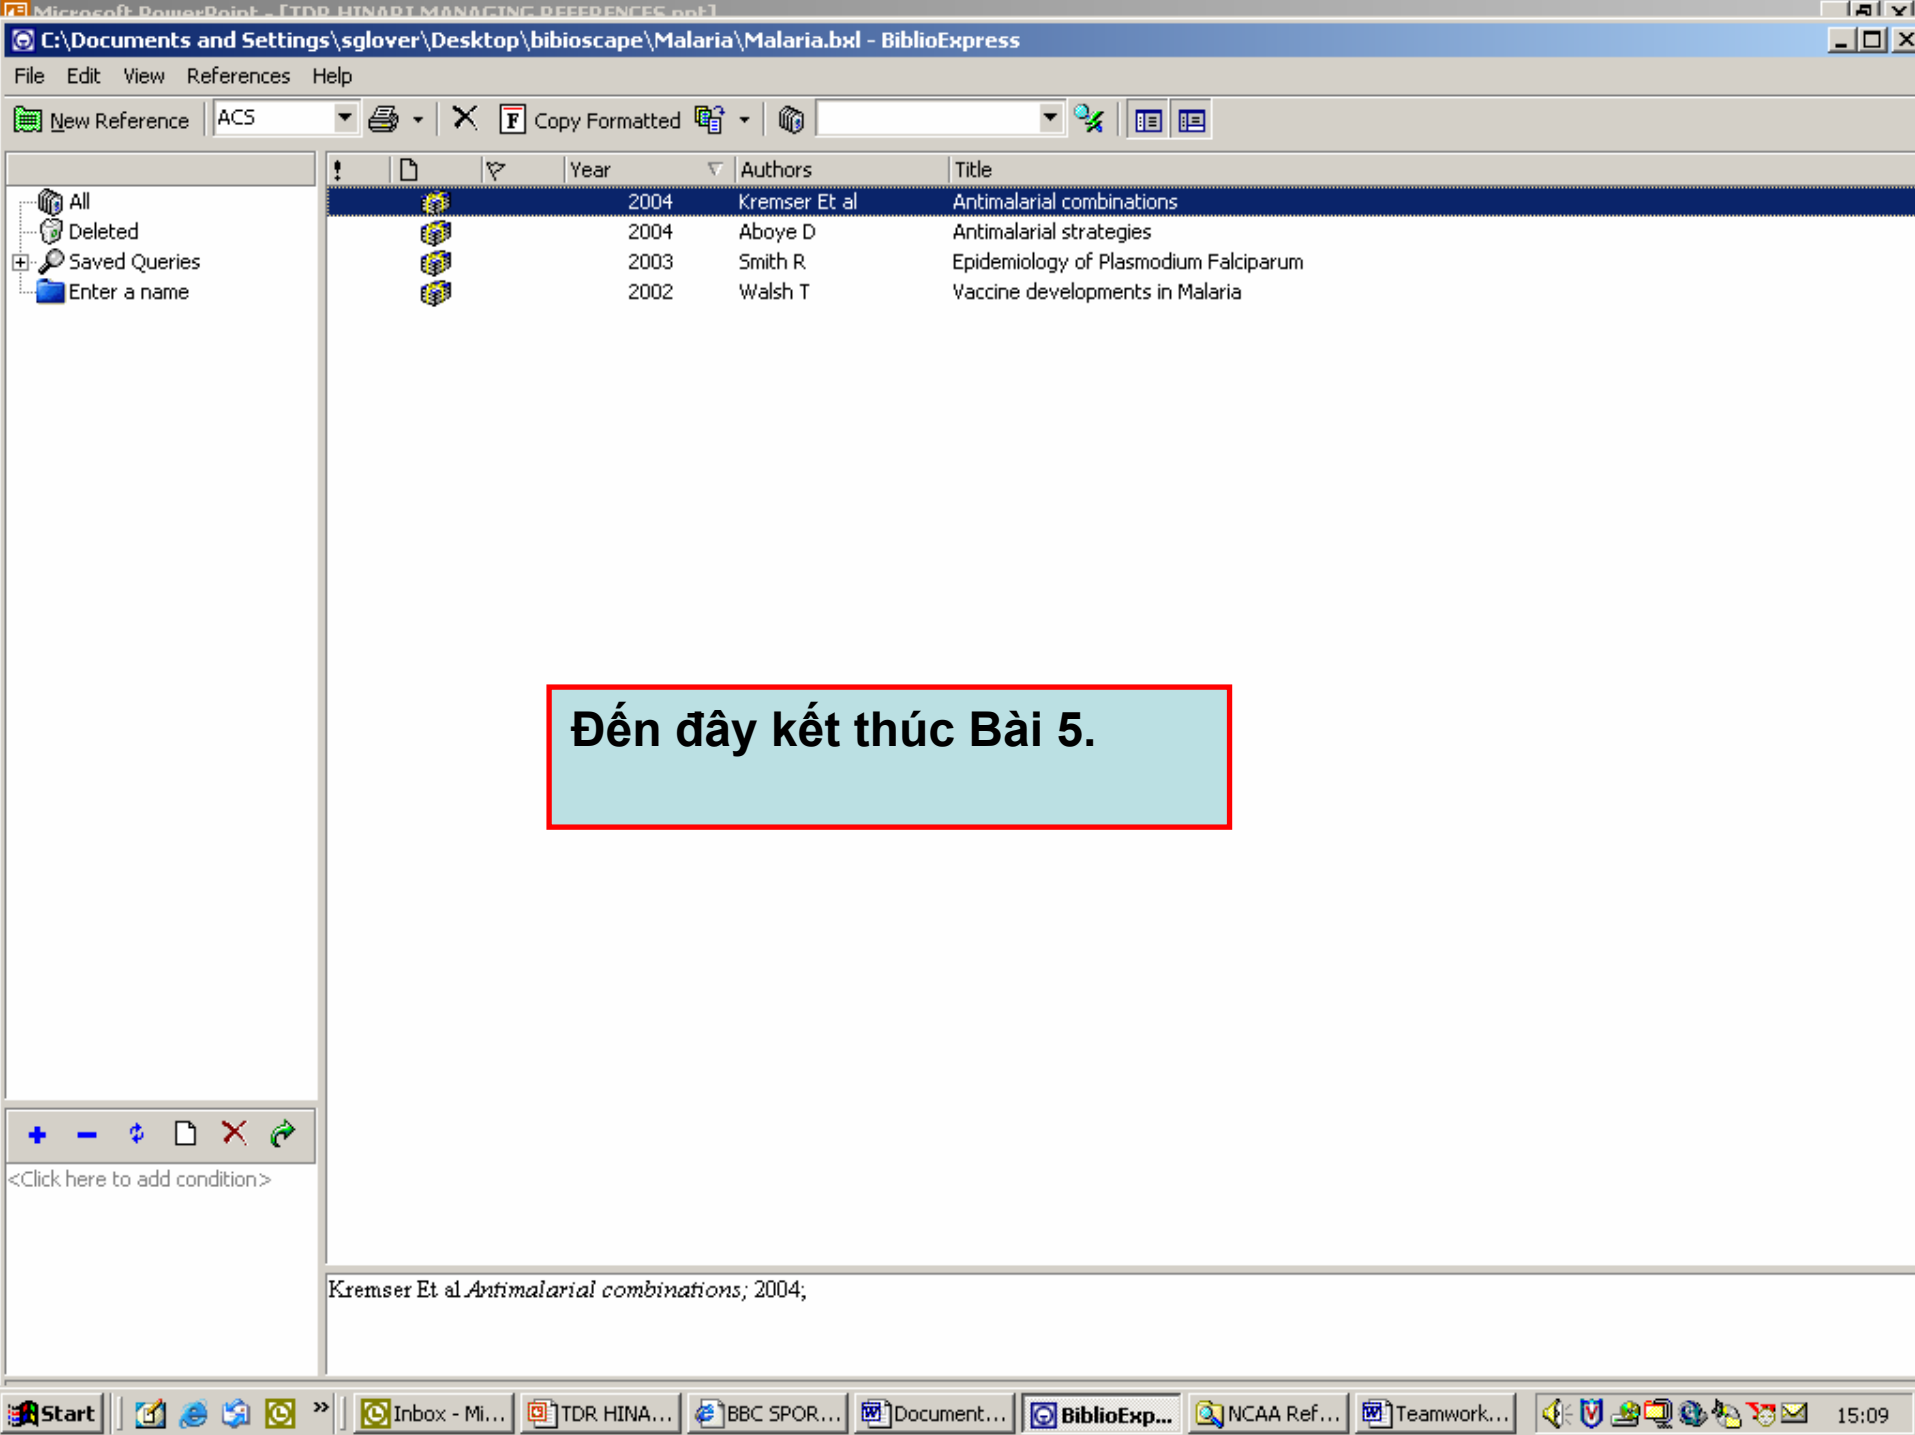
Microsoft PowerPoint - [TDR HINARI MANAGING REFERENCES.ppt]

C:\Documents and Settings\sglover\Desktop\bibioscape\Malaria\Malaria.bxl - BiblioExpress

File Edit View References Help

New Reference ACS Copy Formatted

All
Deleted
Saved Queries
Enter a name

| ! | | | Year | Authors | Title |
|---|---|---|---|---|---|
| | | | 2004 | Kremser Et al | Antimalarial combinations |
| | | | 2004 | Aboye D | Antimalarial strategies |
| | | | 2003 | Smith R | Epidemiology of Plasmodium Falciparum |
| | | | 2002 | Walsh T | Vaccine developments in Malaria |

Đến đây kết thúc Bài 5.

<Click here to add condition>

Kremser Et al *Antimalarial combinations;* 2004;

Start Inbox - Mi... TDR HINA... BBC SPOR... Document... BiblioExp... NCAA Ref... Teamwork... 15:09